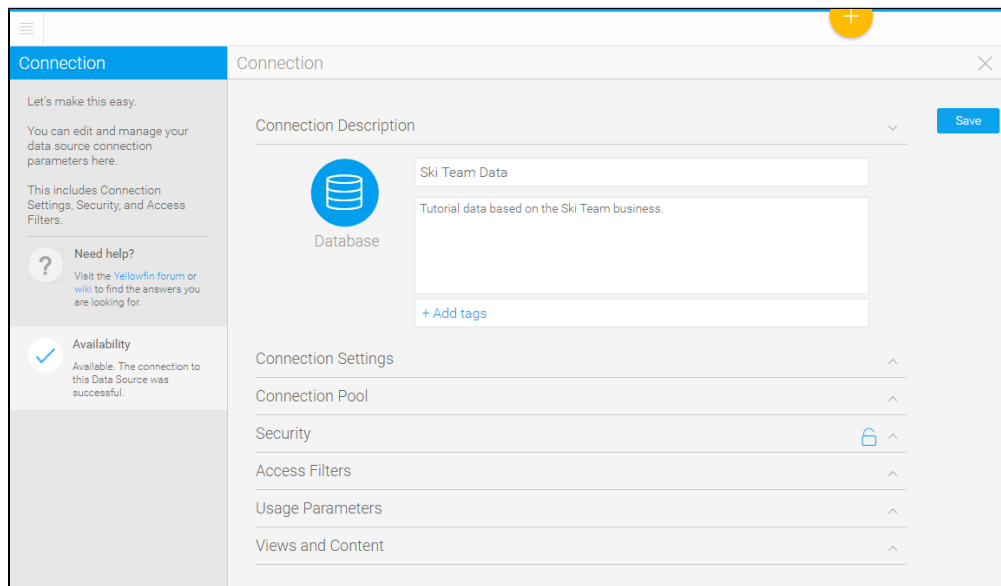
+

Connection

Let's make this easy.

You can edit and manage your data source connection parameters here.

This includes Connection Settings, Security, and Access Filters.

?

Need help?

Visit the Yellowfin forum or wiki to find the answers you are looking for.

Availability

Available. The connection to this Data Source was successful.

Connection

Save

Connection Description

Database

Ski Team Data

Tutorial data based on the Ski Team business.

+ Add tags

Connection Settings

Connection Pool

Security

Access Filters

Usage Parameters

Views and Content